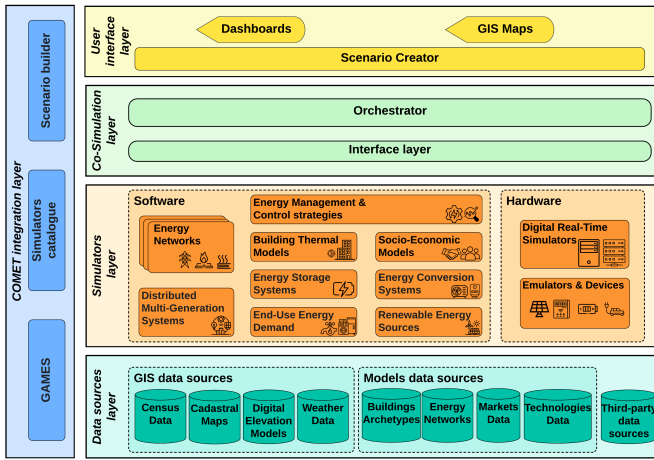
COMET integration layer

Scenario builder

Simulators catalogue

GAMES

User interface layer

Dashboards

GIS Maps

Scenario Creator

Co-Simulation layer

Orchestrator

Interface layer

Simulators layer

Software

Energy Networks

Energy Management & Control strategies

Building Thermal Models

Socio-Economic Models

Energy Storage Systems

Energy Conversion Systems

Distributed Multi-Generation Systems

End-Use Energy Demand

Renewable Energy Sources

Hardware

Digital Real-Time Simulators

Emulators & Devices

Data sources layer

GIS data sources

Census Data

Cadastral Maps

Digital Elevation Models

Weather Data

Models data sources

Buildings Archetypes

Energy Networks

Markets Data

Technologies Data

Third-party data sources